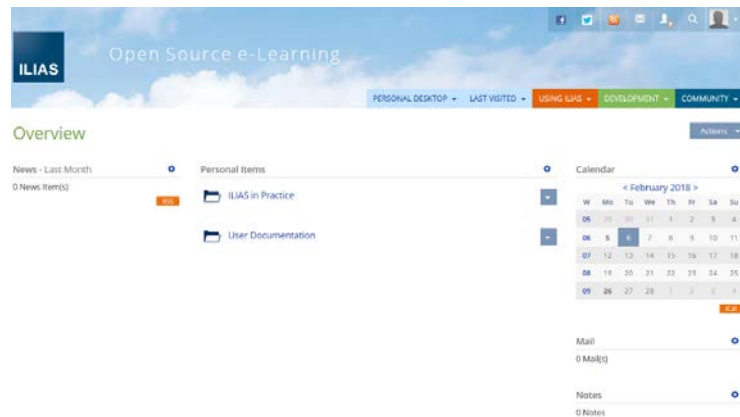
ILIAS

Open Source e-Learning

PERSONAL DESKTOP ▾ LAST VISITED ▾ USING ILIAS ▾ DEVELOPMENT ▾ COMMUNITY ▾

Overview

Actions ▾

News - Last Month
0 News Item(s)
RSS

Personal Items
ILIAS in Practice
User Documentation

Calendar
< February 2018 >

| W | Mo | Tu | We | Th | Fr | Sa | Su |
|---|---|---|---|---|---|---|---|
| 05 | 29 | 30 | 31 | 1 | 2 | 3 | 4 |
| 06 | 5 | 6 | 7 | 8 | 9 | 10 | 11 |
| 07 | 12 | 13 | 14 | 15 | 16 | 17 | 18 |
| 08 | 19 | 20 | 21 | 22 | 23 | 24 | 25 |
| 09 | 26 | 27 | 28 | 1 | 2 | 3 | 4 |

ICAL

Mail
0 Mail(s)

Notes
0 Notes